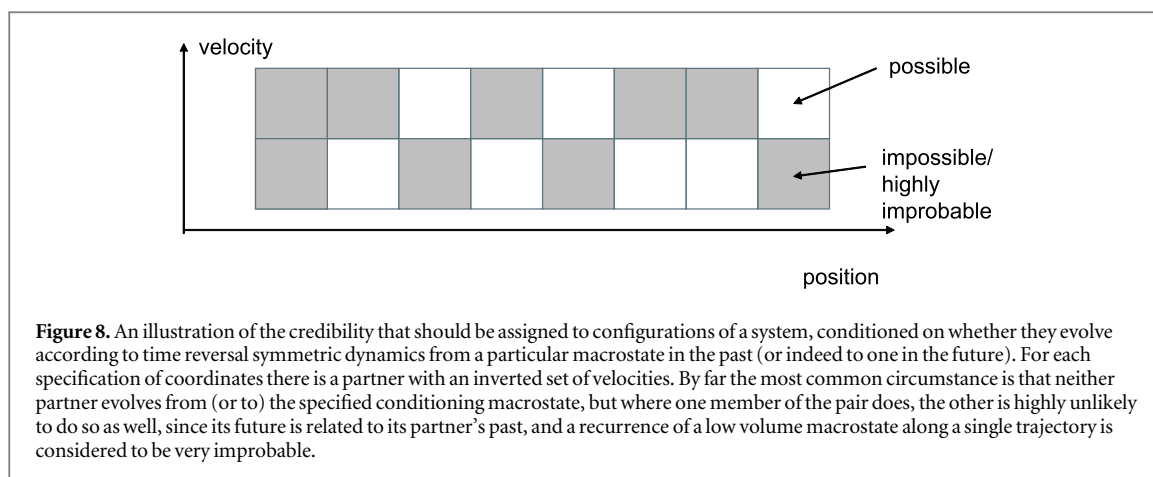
velocity

possible

impossible/ highly improbable

position

**Figure 8.** An illustration of the credibility that should be assigned to configurations of a system, conditioned on whether they evolve according to time reversal symmetric dynamics from a particular macrostate in the past (or indeed to one in the future). For each specification of coordinates there is a partner with an inverted set of velocities. By far the most common circumstance is that neither partner evolves from (or to) the specified conditioning macrostate, but where one member of the pair does, the other is highly unlikely to do so as well, since its future is related to its partner's past, and a recurrence of a low volume macrostate along a single trajectory is considered to be very improbable.